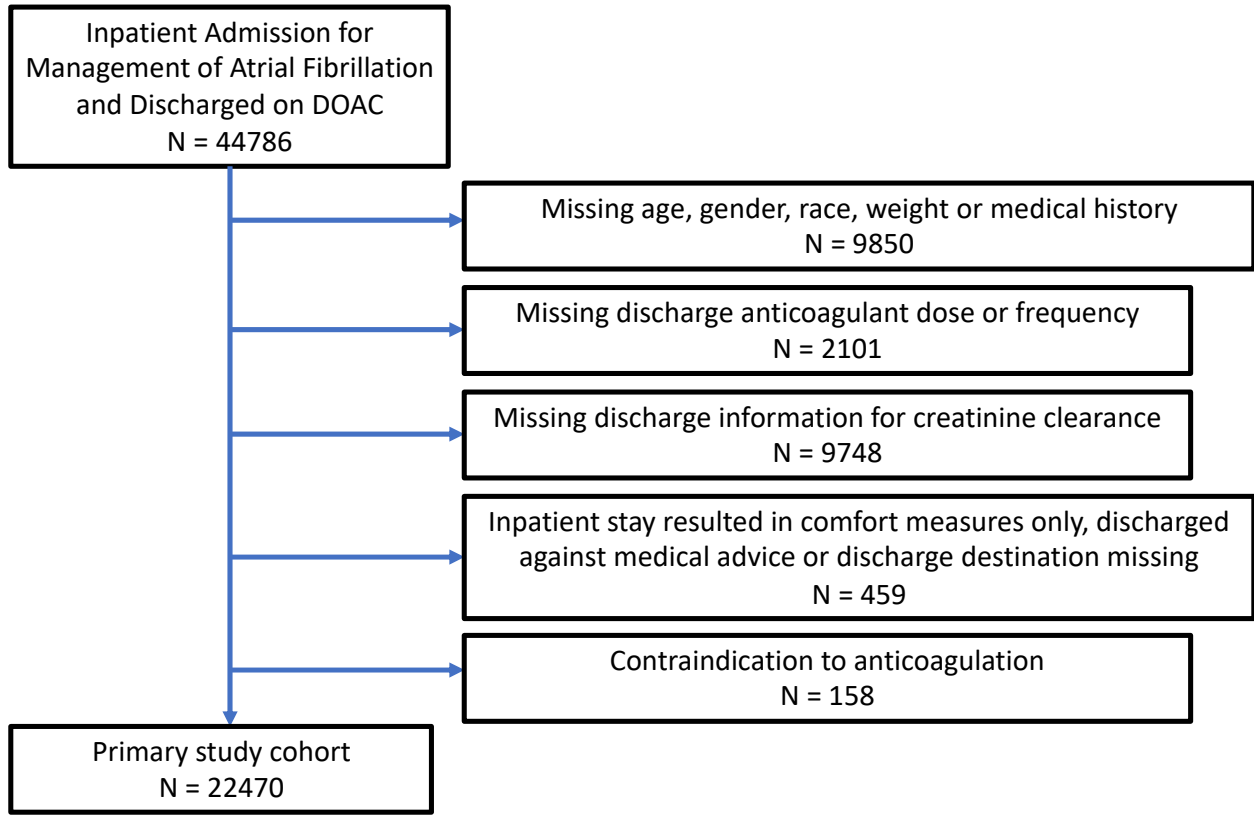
Inpatient Admission for Management of Atrial Fibrillation and Discharged on DOAC
N = 44786

Missing age, gender, race, weight or medical history
N = 9850

Missing discharge anticoagulant dose or frequency
N = 2101

Missing discharge information for creatinine clearance
N = 9748

Inpatient stay resulted in comfort measures only, discharged against medical advice or discharge destination missing
N = 459

Contraindication to anticoagulation
N = 158

Primary study cohort
N = 22470